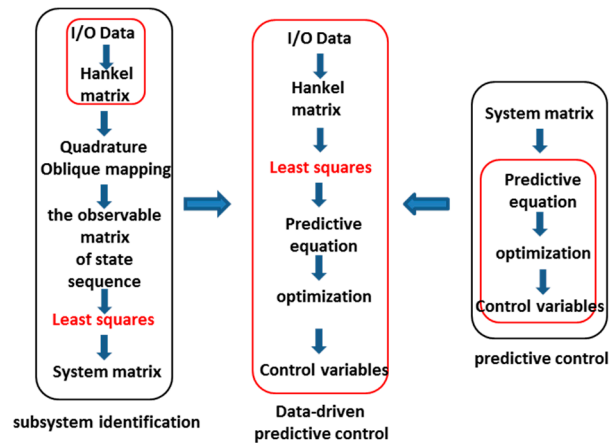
I/O Data

Hankel matrix

Quadrature Oblique mapping

the observable matrix of state sequence

Least squares

System matrix

subsystem identification

I/O Data

Hankel matrix

Least squares

Predictive equation

optimization

Control variables

Data-driven predictive control

System matrix

Predictive equation

optimization

Control variables

predictive control